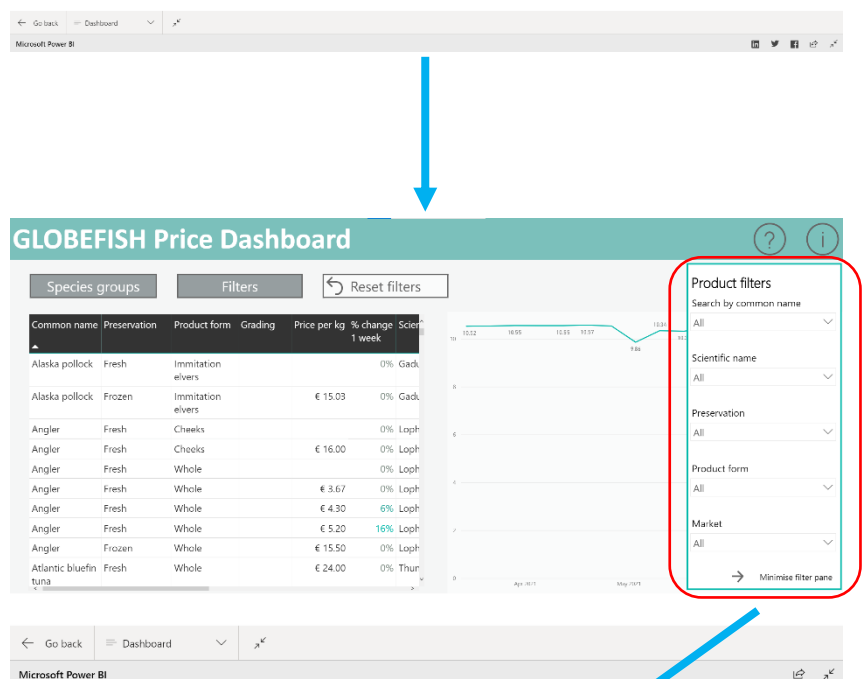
Go back Dashboard

Microsoft Power BI

GLOBEFISH Price Dashboard

Species groups Filters Reset filters

| Common name | Preservation | Product form | Grading | Price per kg | % change 1 week | Scien |
|---|---|---|---|---|---|---|
| Alaska pollock | Fresh | Imitation elvers | | | 0% | Gadu |
| Alaska pollock | Frozen | Imitation elvers | | € 15.03 | 0% | Gadu |
| Angler | Fresh | Cheeks | | | 0% | Loph |
| Angler | Fresh | Cheeks | | € 16.00 | 0% | Loph |
| Angler | Fresh | Whole | | | 0% | Loph |
| Angler | Fresh | Whole | | € 3.67 | 0% | Loph |
| Angler | Fresh | Whole | | € 4.30 | 6% | Loph |
| Angler | Fresh | Whole | | € 5.20 | 16% | Loph |
| Angler | Frozen | Whole | | € 15.50 | 0% | Loph |
| Atlantic bluefin tuna | Fresh | Whole | | € 24.00 | 0% | Thun |

10 10.32 10.55 10.55 10.57 9.86 10.31
8
6
4
2
0
Apr 2021 May 2021

Product filters
Search by common name
All
Scientific name
All
Preservation
All
Product form
All
Market
All
Minimise filter pane

Go back Dashboard

Microsoft Power BI